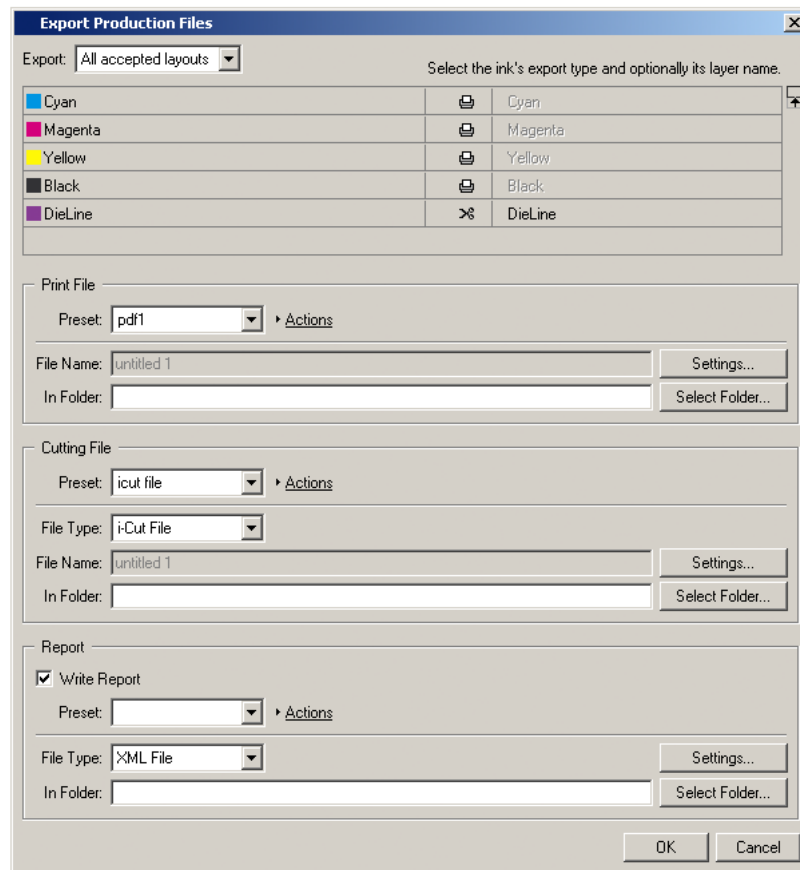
Export Production Files

Export: All accepted layouts

Select the ink's export type and optionally its layer name.

| | |
|---|---|
| Cyan | Cyan |
| Magenta | Magenta |
| Yellow | Yellow |
| Black | Black |
| DieLine | DieLine |

Print File

Preset: pdf1 Actions

File Name: untitled 1 Settings...

In Folder: Select Folder...

Cutting File

Preset: icut file Actions

File Type: i-Cut File

File Name: untitled 1 Settings...

In Folder: Select Folder...

Report

Write Report

Preset: Actions

File Type: XML File Settings...

In Folder: Select Folder...

OK Cancel